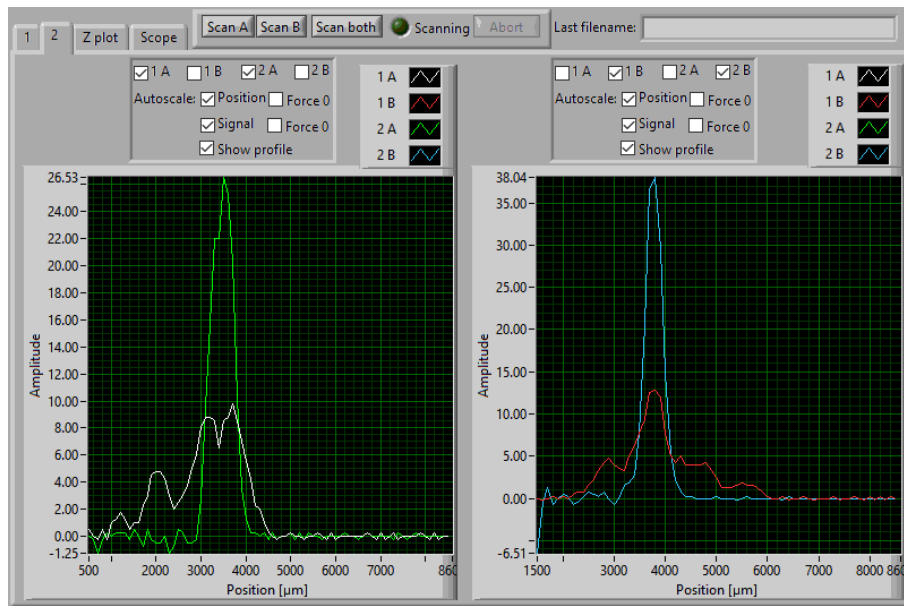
1 2 Z plot Scope

Scan A Scan B Scan both Scanning Abort

Last filename:

1 A 1 B 2 A 2 B
Autoscale: Position Force 0
Signal Force 0
Show profile

1 A
1 B
2 A
2 B

26.53
24.00
22.00
20.00
18.00
16.00
14.00
12.00
10.00
8.00
6.00
4.00
2.00
0.00
-1.25

Amplitude

500 2000 3000 4000 5000 6000 7000 860

Position [µm]

1 A 1 B 2 A 2 B
Autoscale: Position Force 0
Signal Force 0
Show profile

1 A
1 B
2 A
2 B

38.04
35.00
30.00
25.00
20.00
15.00
10.00
5.00
0.00
-6.51

Amplitude

1500 3000 4000 5000 6000 7000 8000 860

Position [µm]